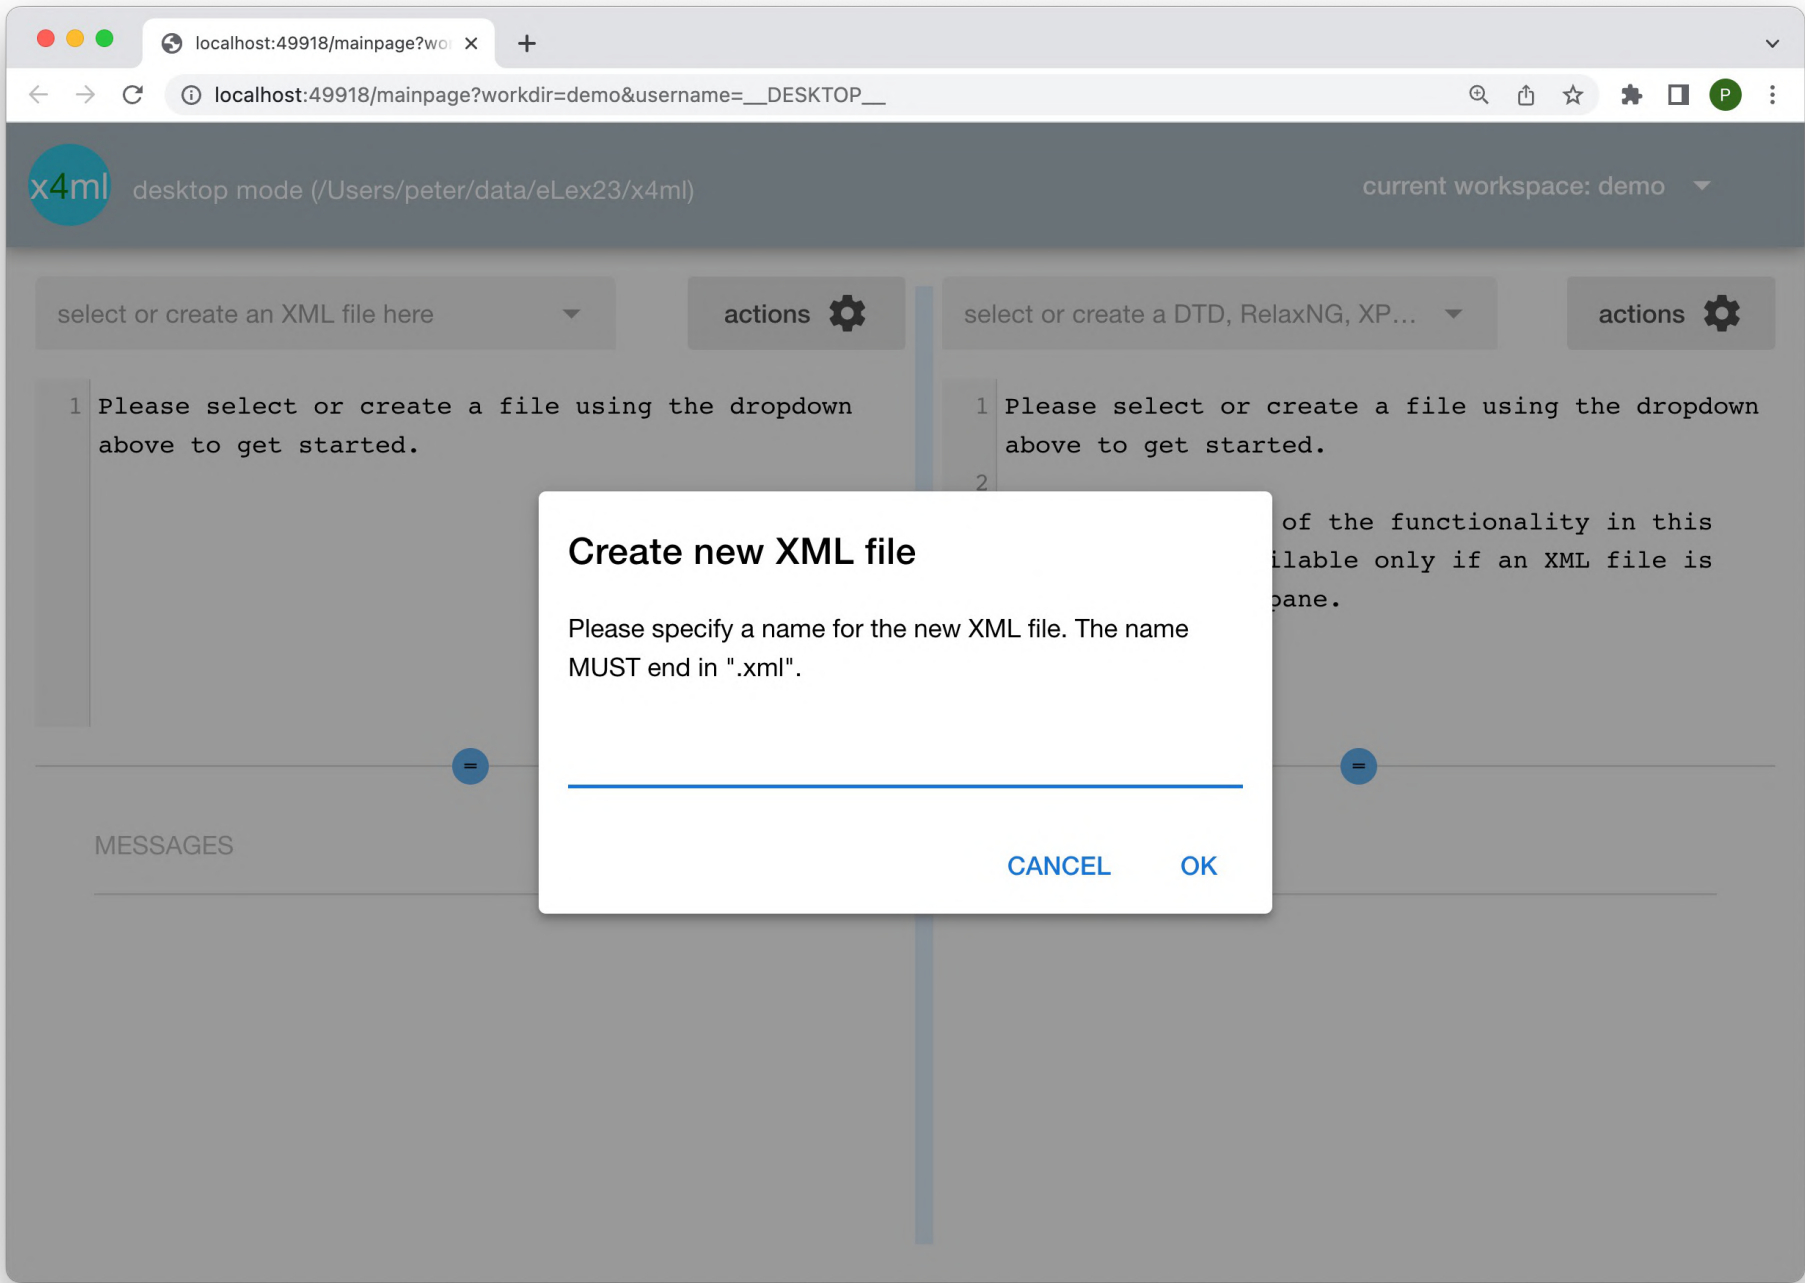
localhost:49918/mainpage?wo

localhost:49918/mainpage?workdir=demo&username=__DESKTOP__

x4ml desktop mode (/Users/peter/data/eLex23/x4ml)

current workspace: demo

select or create an XML file here

actions

select or create a DTD, RelaxNG, XP...

actions

1 Please select or create a file using the dropdown above to get started.

1 Please select or create a file using the dropdown above to get started.

2

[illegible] of the functionality in this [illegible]ilable only if an XML file is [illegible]pane.

MESSAGES

Create new XML file

Please specify a name for the new XML file. The name MUST end in ".xml".

CANCEL OK